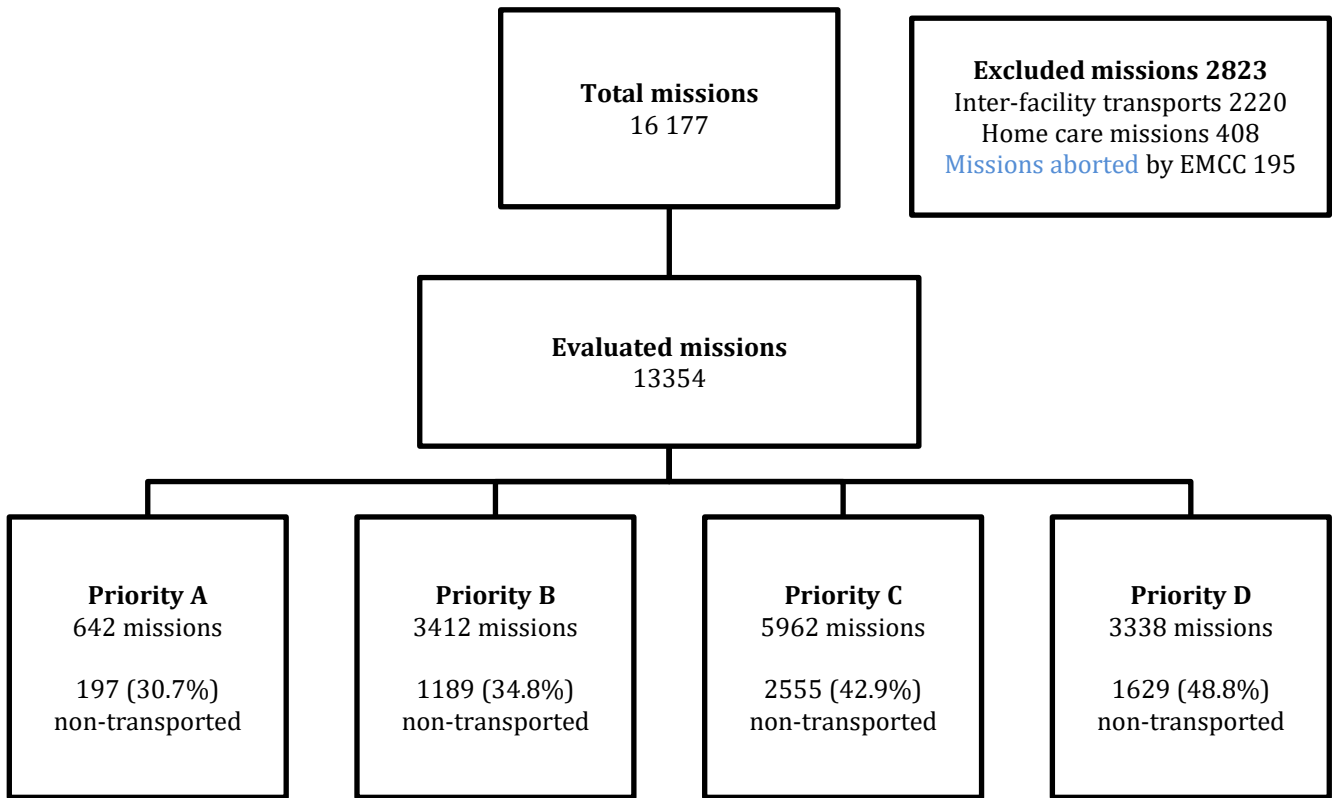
**Total missions**
16 177

**Excluded missions 2823**
Inter-facility transports 2220
Home care missions 408
Missions aborted by EMCC 195

**Evaluated missions**
13354

**Priority A**
642 missions

197 (30.7%)
non-transported

**Priority B**
3412 missions

1189 (34.8%)
non-transported

**Priority C**
5962 missions

2555 (42.9%)
non-transported

**Priority D**
3338 missions

1629 (48.8%)
non-transported